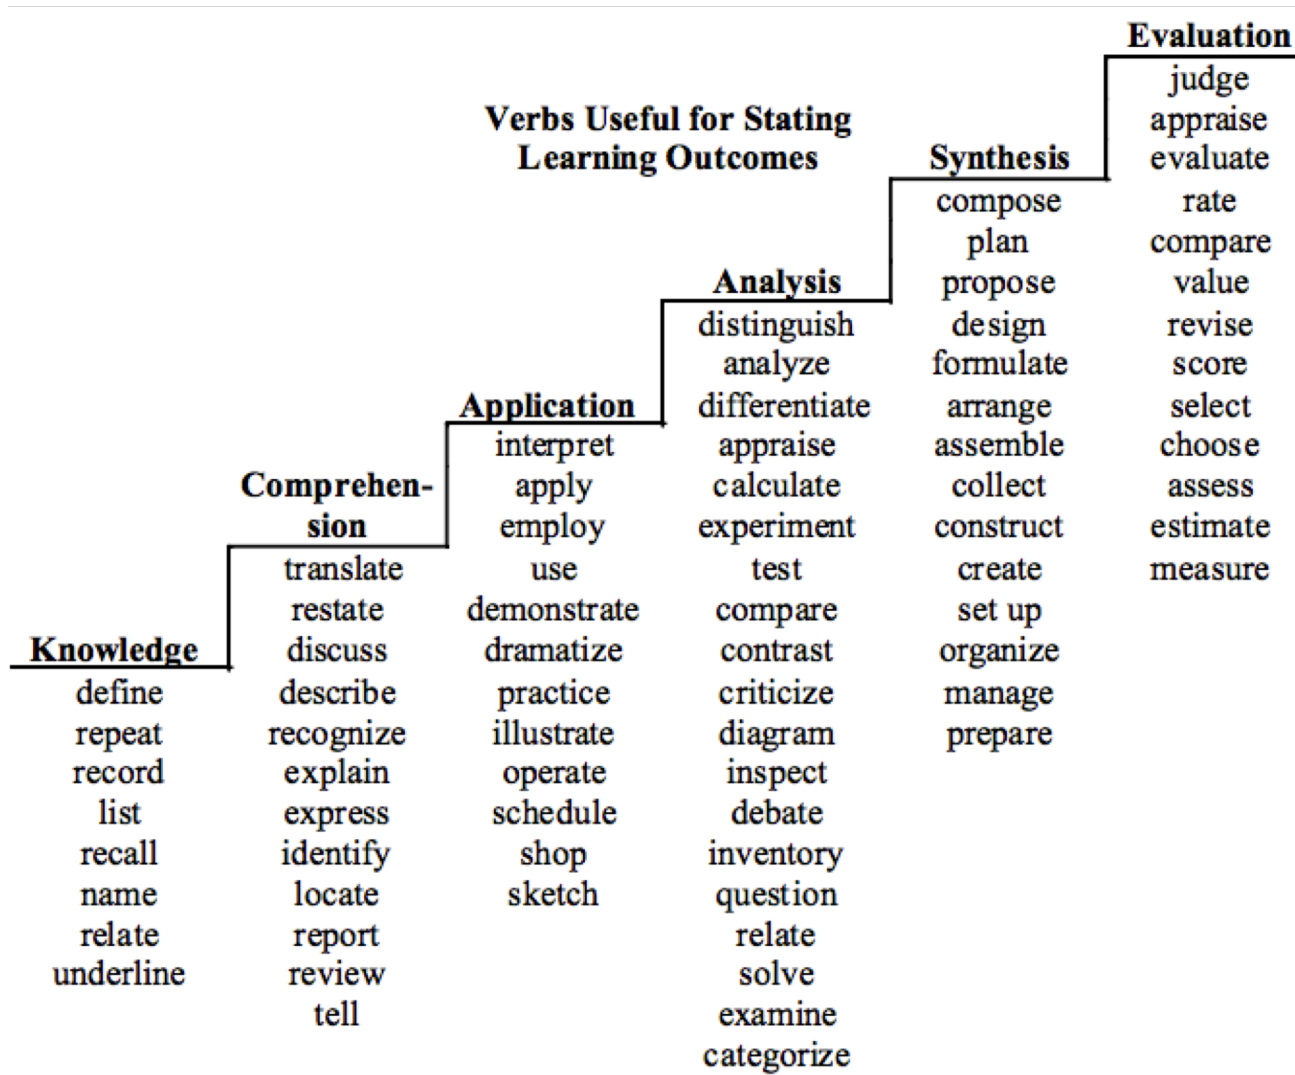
Verbs Useful for Stating Learning Outcomes

Knowledge
define
repeat
record
list
recall
name
relate
underline

Comprehension
translate
restate
discuss
describe
recognize
explain
express
identify
locate
report
review
tell

Application
interpret
apply
employ
use
demonstrate
dramatize
practice
illustrate
operate
schedule
shop
sketch

Analysis
distinguish
analyze
differentiate
appraise
calculate
experiment
test
compare
contrast
criticize
diagram
inspect
debate
inventory
question
relate
solve
examine
categorize

Synthesis
compose
plan
propose
design
formulate
arrange
assemble
collect
construct
create
set up
organize
manage
prepare

Evaluation
judge
appraise
evaluate
rate
compare
value
revise
score
select
choose
assess
estimate
measure